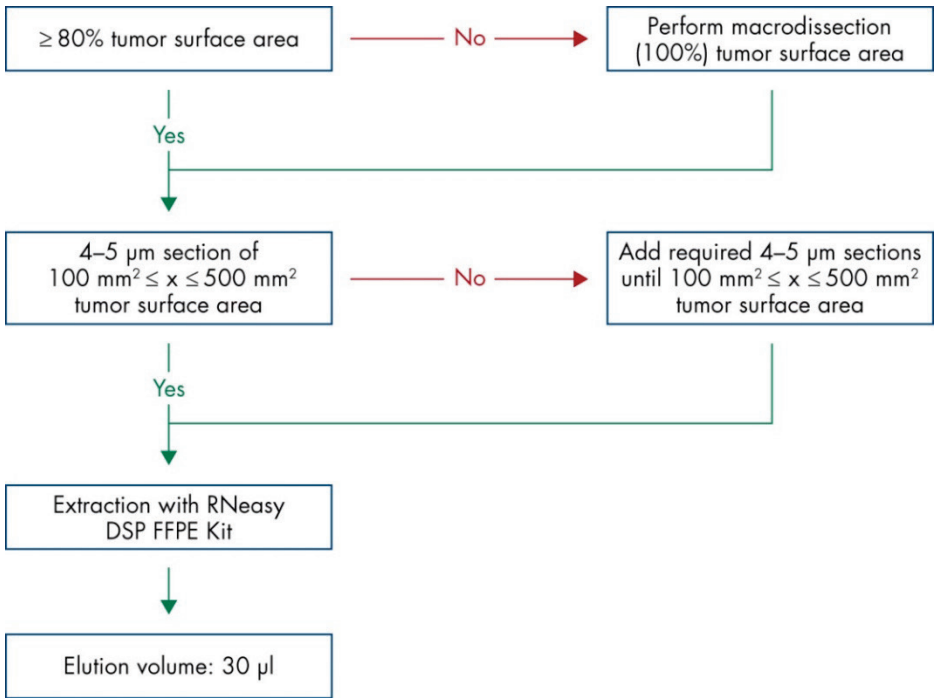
$\geq$ 80% tumor surface area

No

Perform macrodissection (100%) tumor surface area

Yes

4–5 µm section of 100 mm$^2$ $\leq$ x $\leq$ 500 mm$^2$ tumor surface area

No

Add required 4–5 µm sections until 100 mm$^2$ $\leq$ x $\leq$ 500 mm$^2$ tumor surface area

Yes

Extraction with RNeasy DSP FFPE Kit

Elution volume: 30 µl